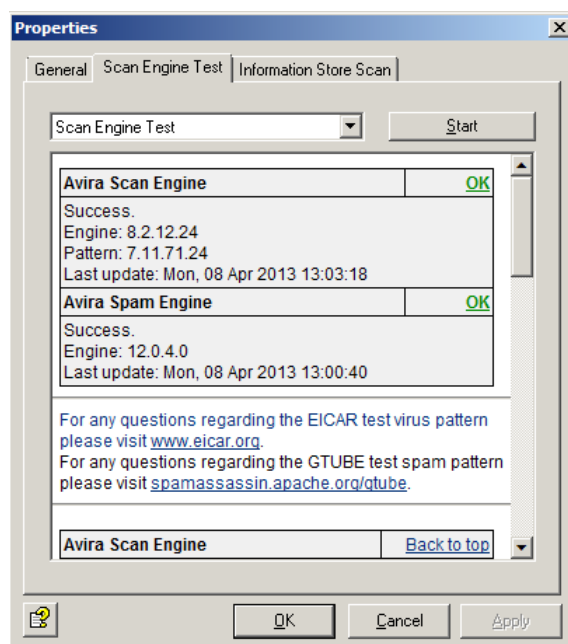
Properties

General | Scan Engine Test | Information Store Scan

Scan Engine Test

Start

| Avira Scan Engine | OK |
|---|---|
| Success.<br>Engine: 8.2.12.24<br>Pattern: 7.11.71.24<br>Last update: Mon, 08 Apr 2013 13:03:18 | |
| Avira Spam Engine | OK |
| Success.<br>Engine: 12.0.4.0<br>Last update: Mon, 08 Apr 2013 13:00:40 | |

For any questions regarding the EICAR test virus pattern please visit www.eicar.org.
For any questions regarding the GTUBE test spam pattern please visit spamassassin.apache.org/gtube.

| Avira Scan Engine | Back to top |
|---|---|

OK | Cancel | Apply